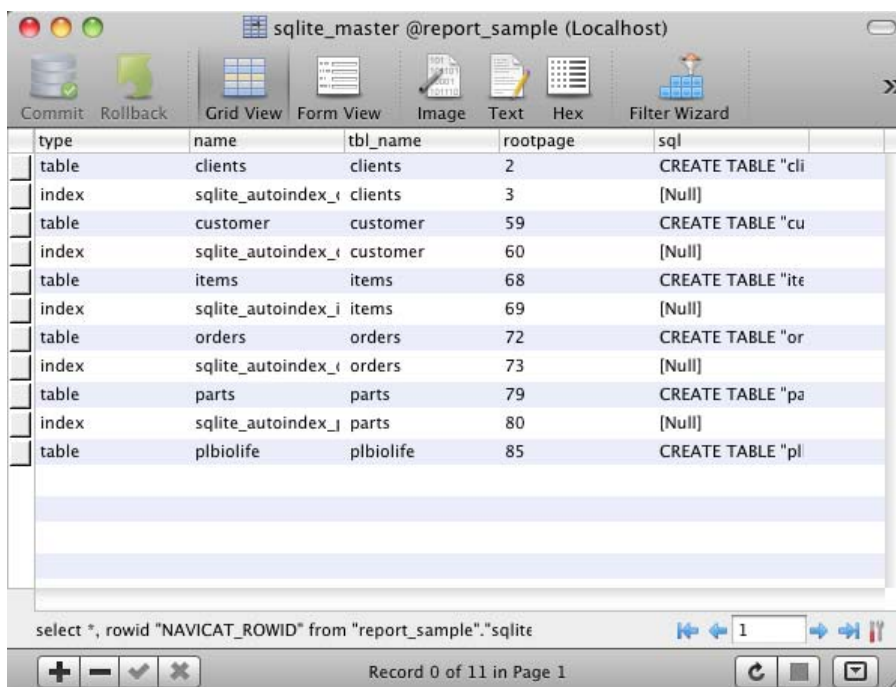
sqlite_master @report_sample (Localhost)

Commit Rollback Grid View Form View Image Text Hex Filter Wizard

| type | name | tbl_name | rootpage | sql |
|---|---|---|---|---|
| table | clients | clients | 2 | CREATE TABLE "cli |
| index | sqlite_autoindex_( | clients | 3 | [Null] |
| table | customer | customer | 59 | CREATE TABLE "cu |
| index | sqlite_autoindex_( | customer | 60 | [Null] |
| table | items | items | 68 | CREATE TABLE "ite |
| index | sqlite_autoindex_i | items | 69 | [Null] |
| table | orders | orders | 72 | CREATE TABLE "or |
| index | sqlite_autoindex_( | orders | 73 | [Null] |
| table | parts | parts | 79 | CREATE TABLE "pa |
| index | sqlite_autoindex_{ | parts | 80 | [Null] |
| table | plbiolife | plbiolife | 85 | CREATE TABLE "pl |

select *, rowid "NAVICAT_ROWID" from "report_sample"."sqlite

1

Record 0 of 11 in Page 1